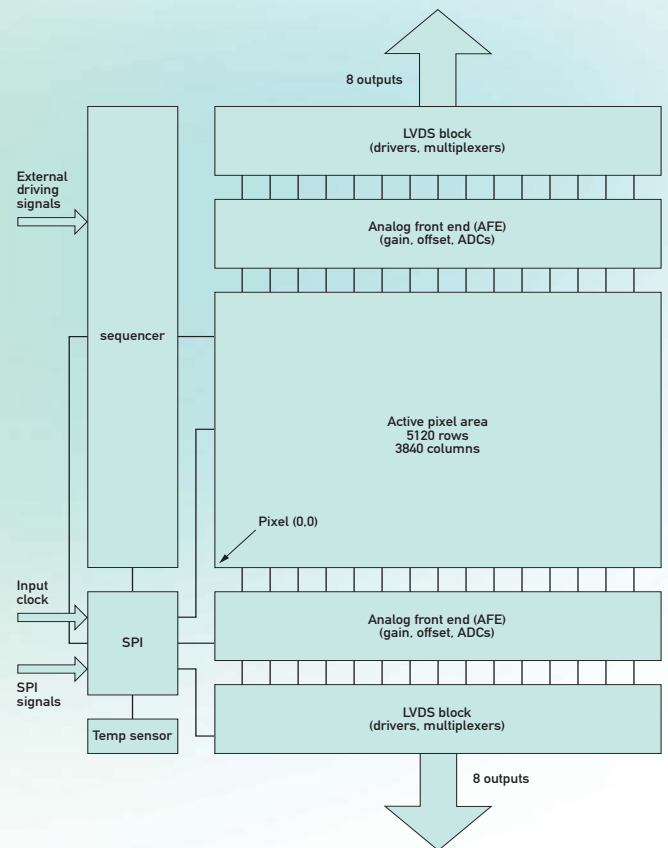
8 outputs

LVDS block
(drivers, multiplexers)

External driving signals

Analog front end (AFE)
(gain, offset, ADCs)

sequencer

Active pixel area
5120 rows
3840 columns

Pixel (0,0)

Input clock

SPI

SPI signals

Analog front end (AFE)
(gain, offset, ADCs)

LVDS block
(drivers, multiplexers)

Temp sensor

8 outputs